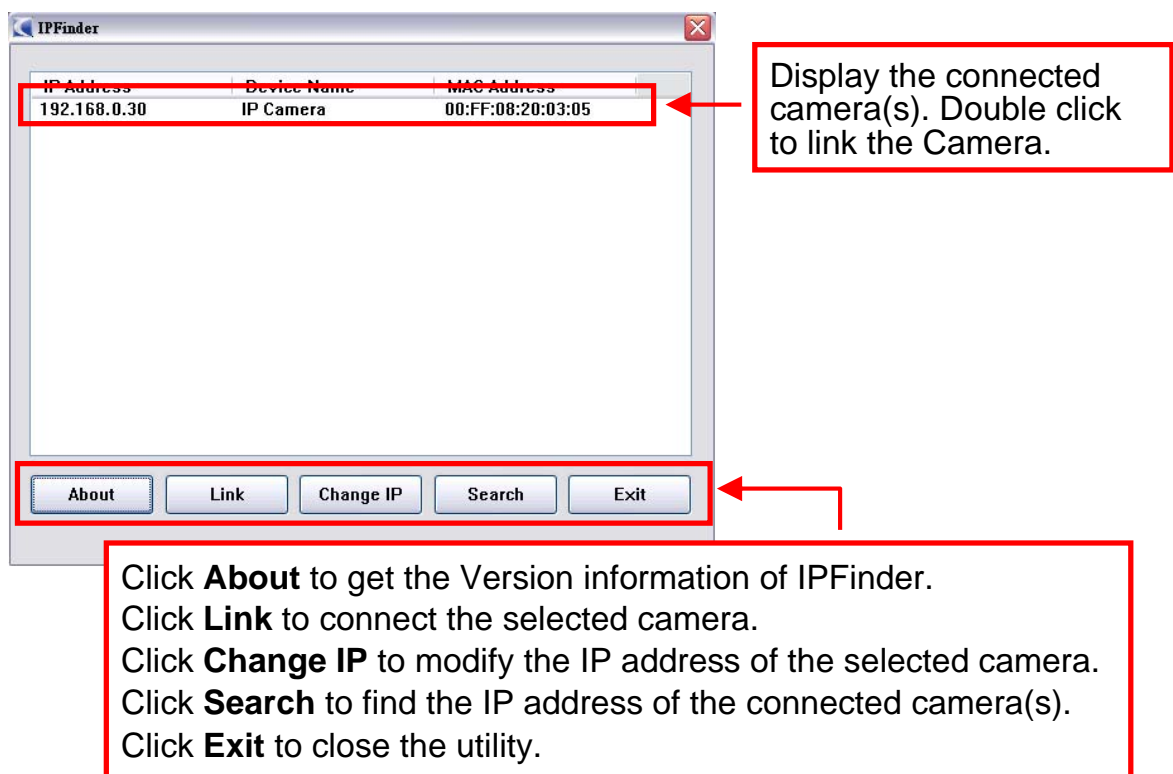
IPFinder

| IP Address | Device Name | MAC Address |
|---|---|---|
| 192.168.0.30 | IP Camera | 00:FF:08:20:03:05 |

Display the connected camera(s). Double click to link the Camera.

About Link Change IP Search Exit

Click **About** to get the Version information of IPFinder.
Click **Link** to connect the selected camera.
Click **Change IP** to modify the IP address of the selected camera.
Click **Search** to find the IP address of the connected camera(s).
Click **Exit** to close the utility.